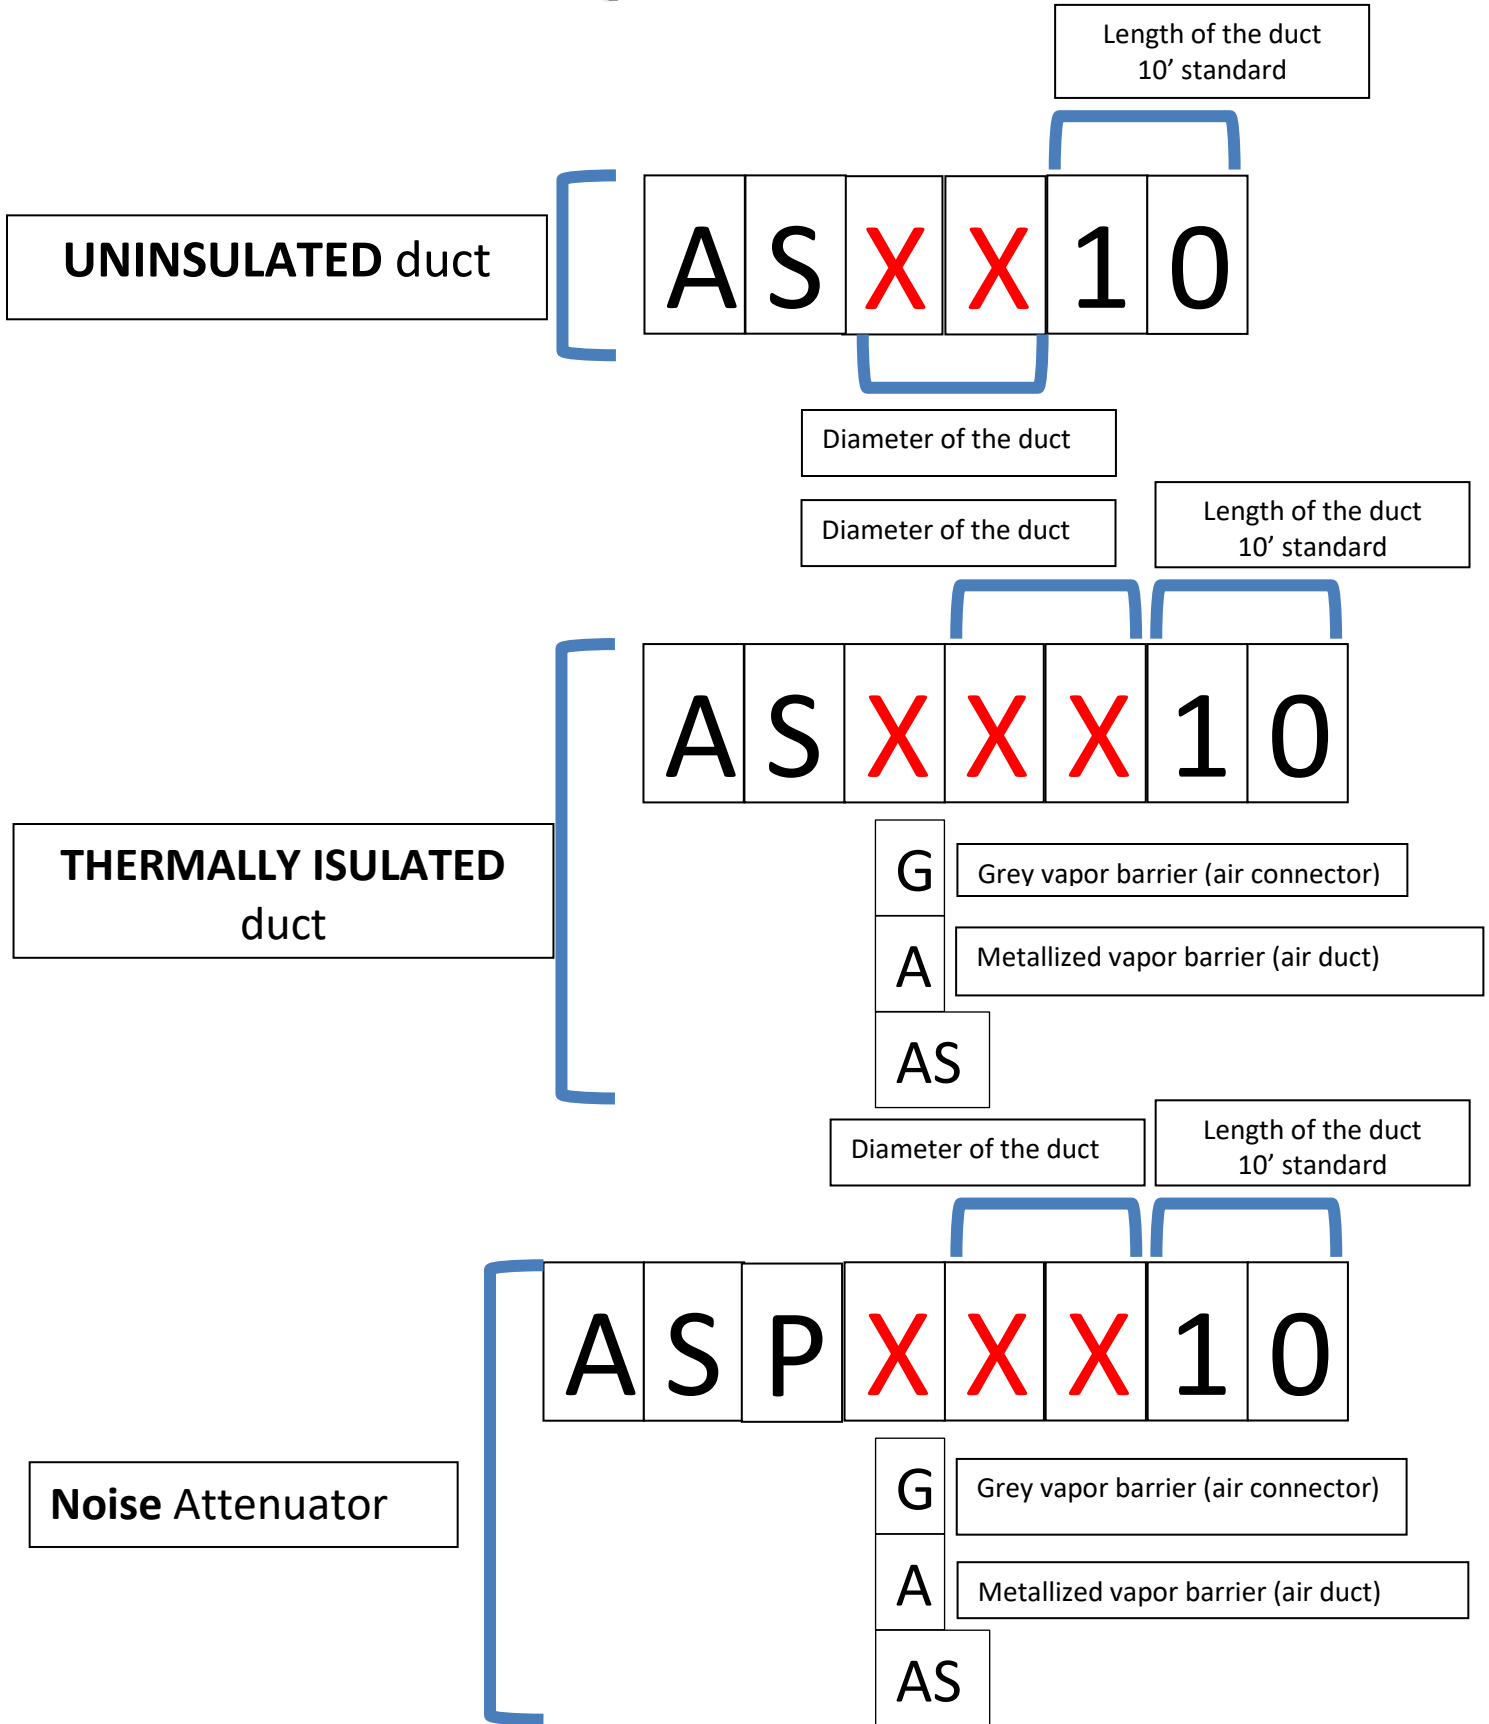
Length of the duct
10’ standard

UNINSULATED duct

| A | S | X | X | 1 | 0 |
|---|---|---|---|---|---|

Diameter of the duct

Diameter of the duct

Length of the duct
10’ standard

| A | S | X | X | X | 1 | 0 |
|---|---|---|---|---|---|---|

THERMALLY ISULATED duct

G Grey vapor barrier (air connector)

A Metallized vapor barrier (air duct)

AS

Diameter of the duct

Length of the duct
10’ standard

| A | S | P | X | X | X | 1 | 0 |
|---|---|---|---|---|---|---|---|

Noise Attenuator

G Grey vapor barrier (air connector)

A Metallized vapor barrier (air duct)

AS